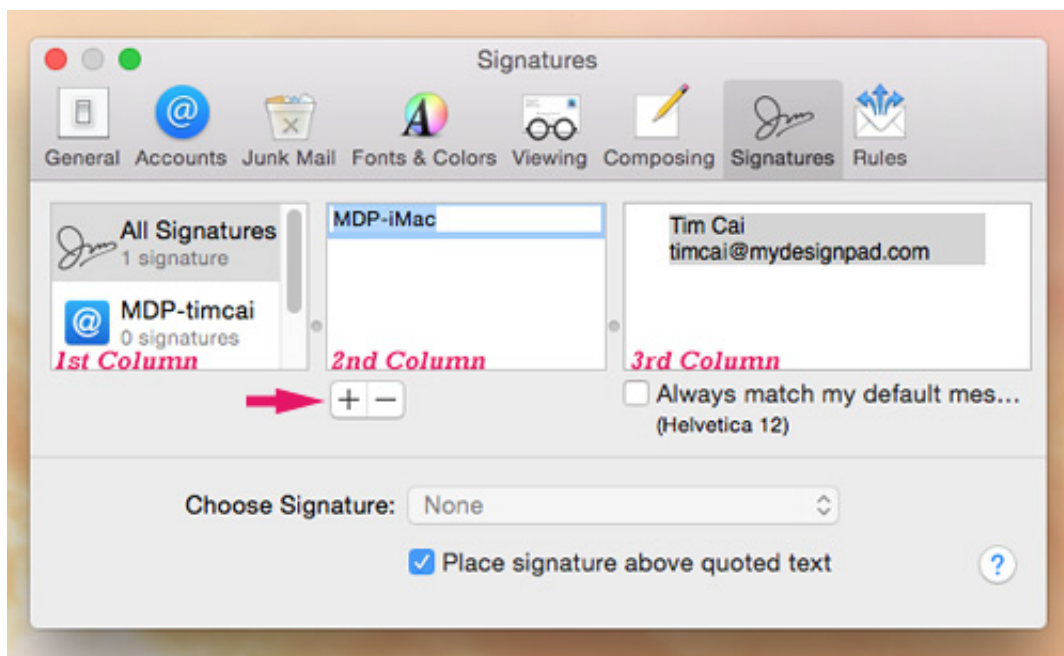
Signatures

General Accounts Junk Mail Fonts & Colors Viewing Composing Signatures Rules

All Signatures
1 signature

MDP-timcai
0 signatures

1st Column

MDP-iMac

2nd Column

Tim Cai
timcai@mydesignpad.com

3rd Column

+ −

Always match my default mes...
(Helvetica 12)

Choose Signature: None

Place signature above quoted text

?